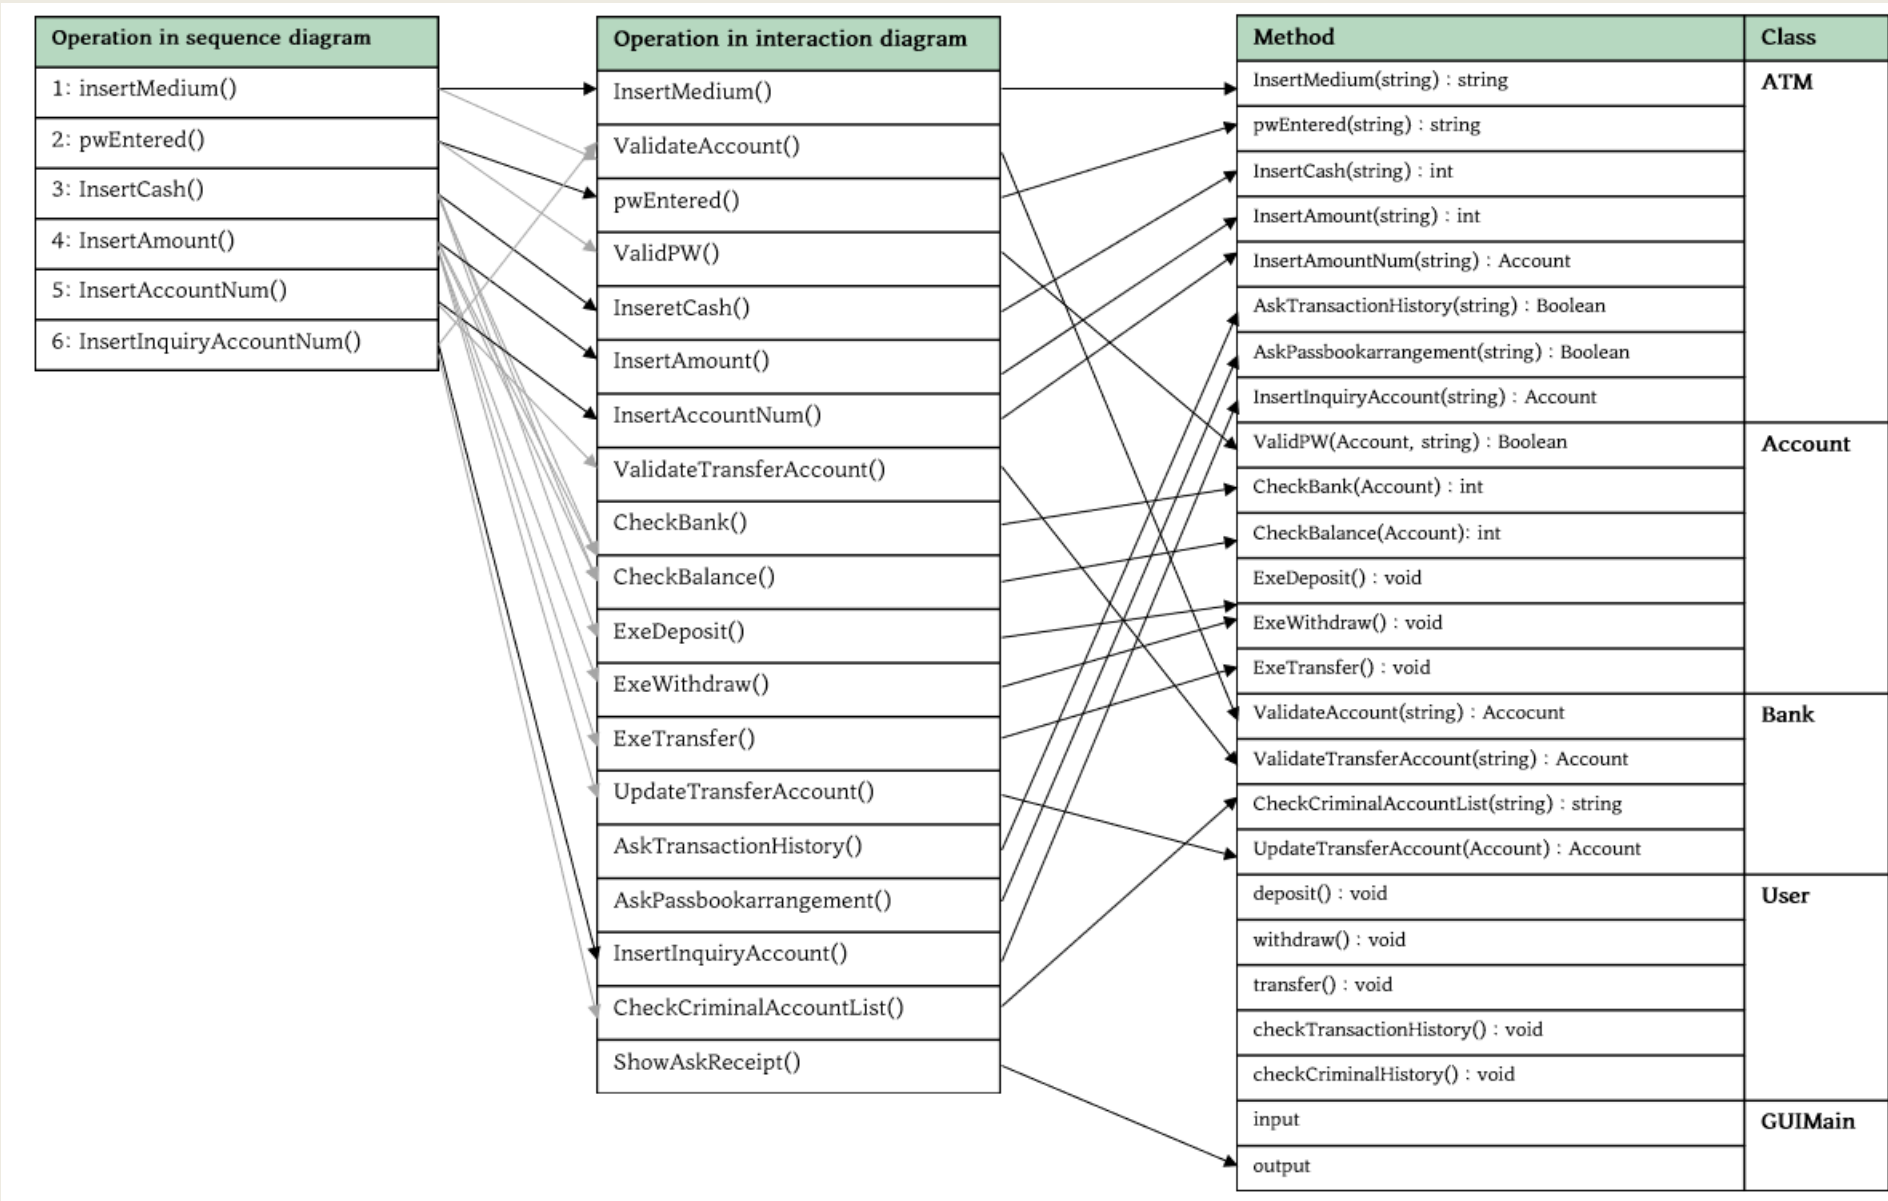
| Operation in sequence diagram |
|---|
| 1: insertMedium() |
| 2: pwEntered() |
| 3: InsertCash() |
| 4: InsertAmount() |
| 5: InsertAccountNum() |
| 6: InsertInquiryAccountNum() |

| Operation in interaction diagram |
|---|
| InsertMedium() |
| ValidateAccount() |
| pwEntered() |
| ValidPW() |
| InseretCash() |
| InsertAmount() |
| InsertAccountNum() |
| ValidateTransferAccount() |
| CheckBank() |
| CheckBalance() |
| ExeDeposit() |
| ExeWithdraw() |
| ExeTransfer() |
| UpdateTransferAccount() |
| AskTransactionHistory() |
| AskPassbookarrangement() |
| InsertInquiryAccount() |
| CheckCriminalAccountList() |
| ShowAskReceipt() |

| Method | Class |
|---|---|
| InsertMedium(string) : string | ATM |
| pwEntered(string) : string | |
| InsertCash(string) : int | |
| InsertAmount(string) : int | |
| InsertAmountNum(string) : Account | |
| AskTransactionHistory(string) : Boolean | |
| AskPassbookarrangement(string) : Boolean | |
| InsertInquiryAccount(string) : Account | |
| ValidPW(Account, string) : Boolean | Account |
| CheckBank(Account) : int | |
| CheckBalance(Account): int | |
| ExeDeposit() : void | |
| ExeWithdraw() : void | |
| ExeTransfer() : void | |
| ValidateAccount(string) : Accocunt | Bank |
| ValidateTransferAccount(string) : Account | |
| CheckCriminalAccountList(string) : string | |
| UpdateTransferAccount(Account) : Account | |
| deposit() : void | User |
| withdraw() : void | |
| transfer() : void | |
| checkTransactionHistory() : void | |
| checkCriminalHistory() : void | |
| input | GUIMain |
| output | |